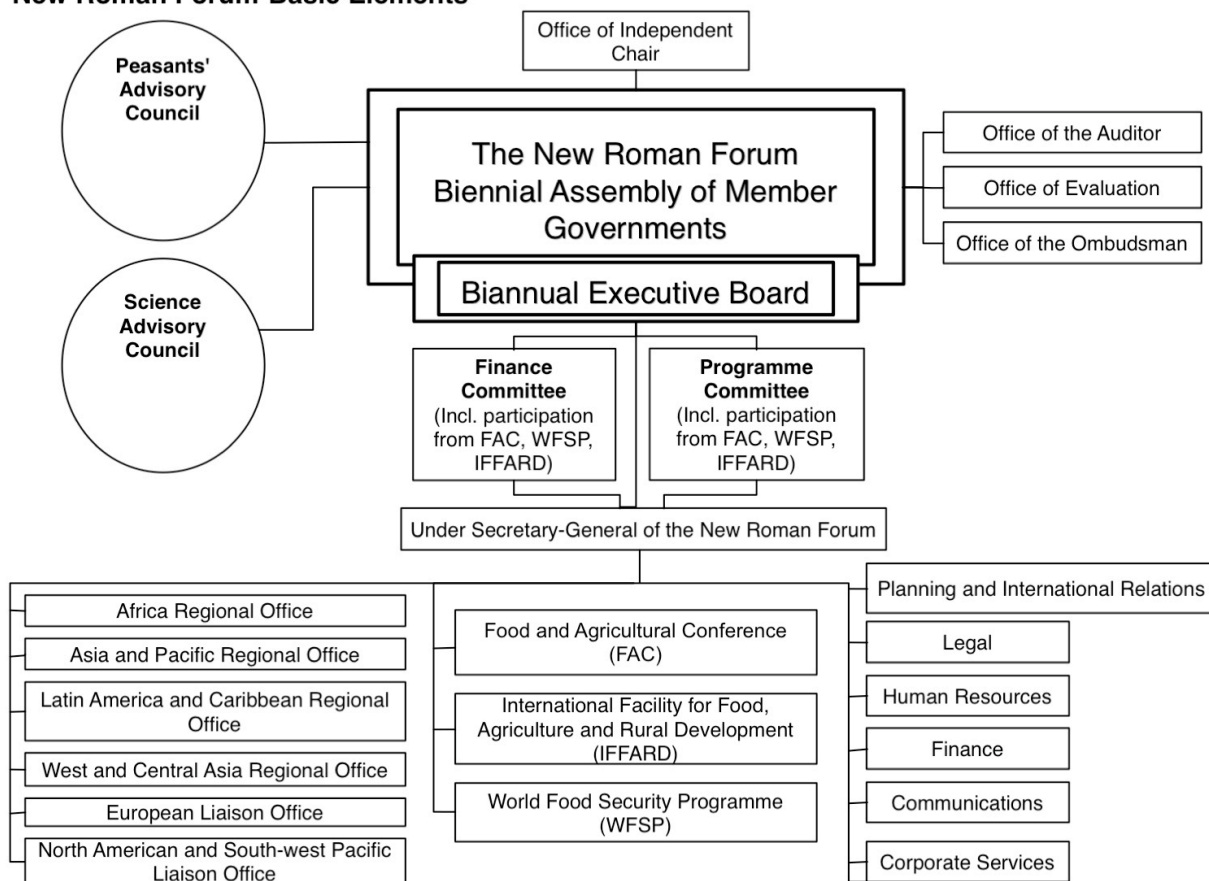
New Roman Forum Basic Elements

Office of Independent Chair

Peasants' Advisory Council

Science Advisory Council

The New Roman Forum Biennial Assembly of Member Governments

Biannual Executive Board

Office of the Auditor

Office of Evaluation

Office of the Ombudsman

Finance Committee (Incl. participation from FAC, WFSP, IFFARD)

Programme Committee (Incl. participation from FAC, WFSP, IFFARD)

Under Secretary-General of the New Roman Forum

Africa Regional Office

Asia and Pacific Regional Office

Latin America and Caribbean Regional Office

West and Central Asia Regional Office

European Liaison Office

North American and South-west Pacific Liaison Office

Food and Agricultural Conference (FAC)

International Facility for Food, Agriculture and Rural Development (IFFARD)

World Food Security Programme (WFSP)

Planning and International Relations

Legal

Human Resources

Finance

Communications

Corporate Services